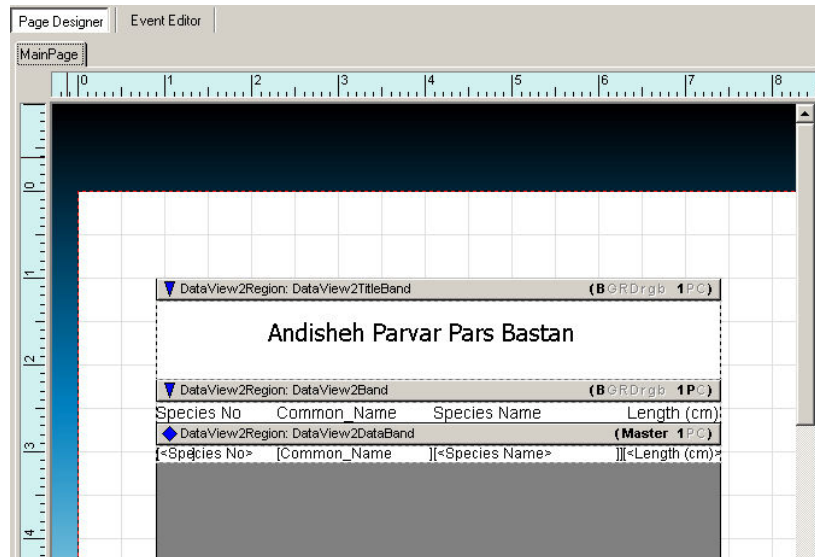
Page Designer | Event Editor

MainPage

0 1 2 3 4 5 6 7 8

0 1 2 3 4

DataView2Region: DataView2TitleBand (BGRDrgb 1PC)

Andisheh Parvar Pars Bastan

DataView2Region: DataView2Band (BGRDrgb 1PC)

Species No Common_Name Species Name Length (cm)

DataView2Region: DataView2DataBand (Master 1PC)

[<Species No> [Common_Name ][<Species Name> ][<Length (cm)>